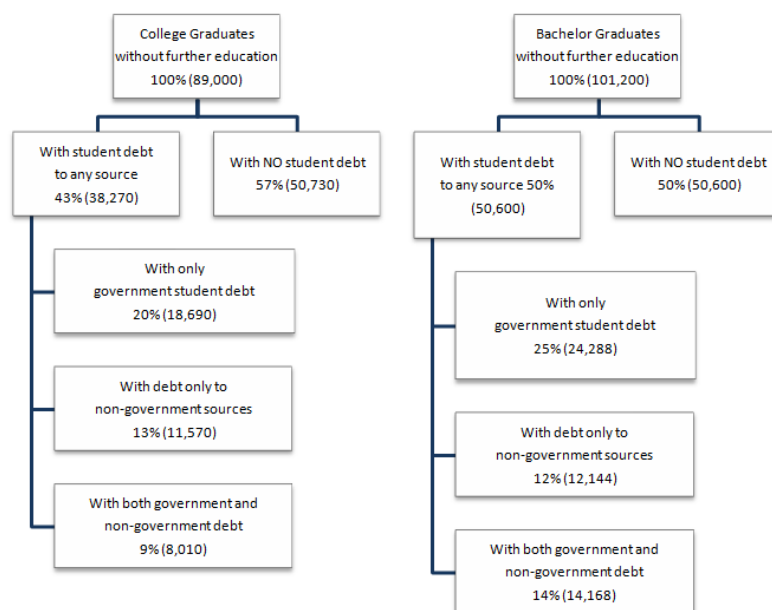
College Graduates without further education 100% (89,000)

With student debt to any source 43% (38,270)

With NO student debt 57% (50,730)

With only government student debt 20% (18,690)

With debt only to non-government sources 13% (11,570)

With both government and non-government debt 9% (8,010)

Bachelor Graduates without further education 100% (101,200)

With student debt to any source 50% (50,600)

With NO student debt 50% (50,600)

With only government student debt 25% (24,288)

With debt only to non-government sources 12% (12,144)

With both government and non-government debt 14% (14,168)